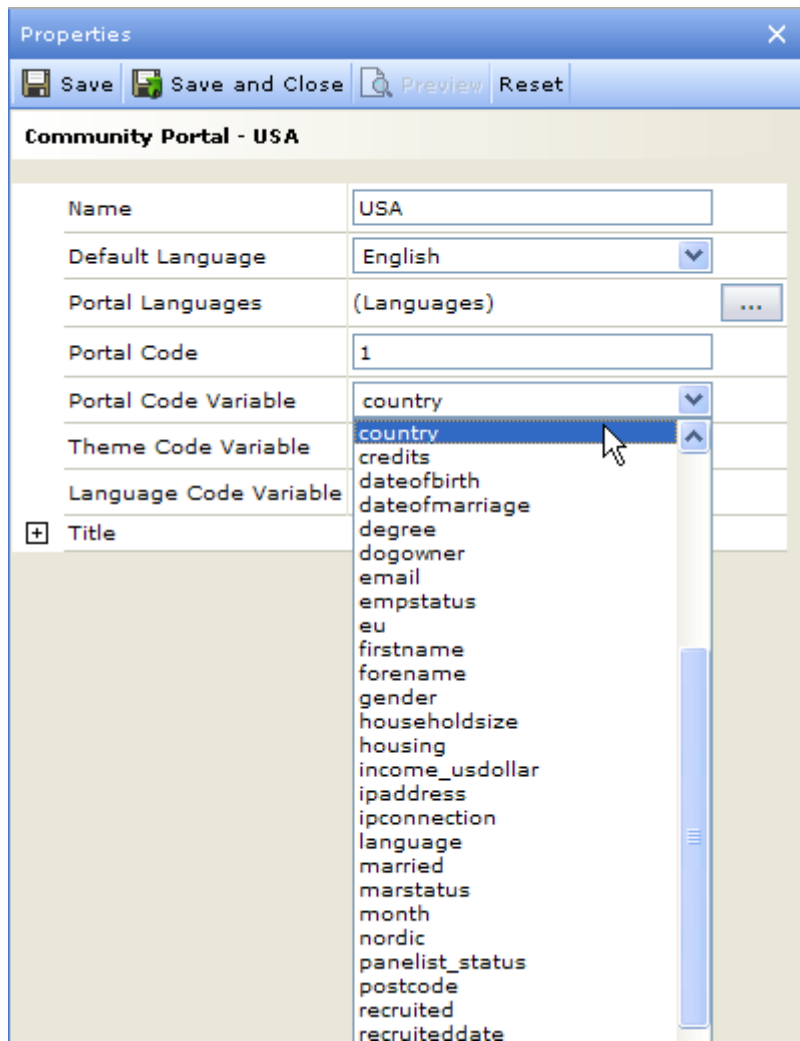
Properties

Save | Save and Close | Preview | Reset

Community Portal - USA

| | |
|---|---|
| Name | USA |
| Default Language | English |
| Portal Languages | (Languages) ... |
| Portal Code | 1 |
| Portal Code Variable | country |
| Theme Code Variable | |
| Language Code Variable | |
| + Title | |

country
credits
dateofbirth
dateofmarriage
degree
dogowner
email
empstatus
eu
firstname
forename
gender
householdsize
housing
income_usdollar
ipaddress
ipconnection
language
married
marstatus
month
nordic
panelist_status
postcode
recruited
recruiteddate